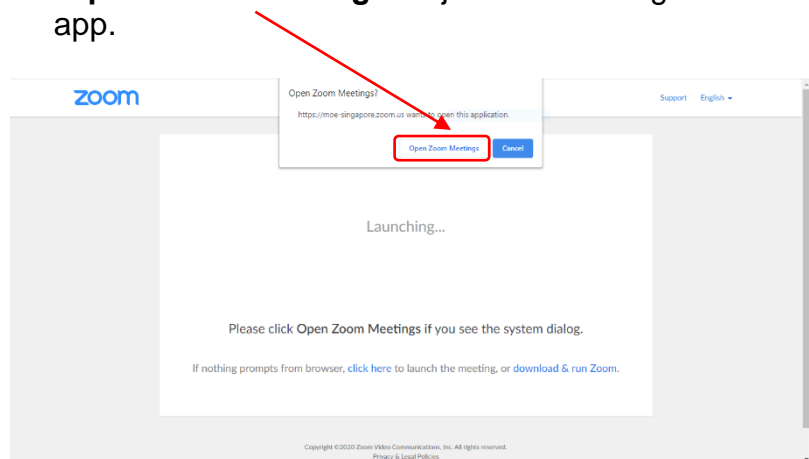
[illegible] app.

zoom

Open Zoom Meetings?

https://moe-singapore.zoom.us wants to open this application.

Open Zoom Meetings

Cancel

Support English

Launching...

Please click Open Zoom Meetings if you see the system dialog.

If nothing prompts from browser, click here to launch the meeting, or download & run Zoom.

Copyright ©2020 Zoom Video Communications, Inc. All rights reserved.
Privacy & Legal Policies